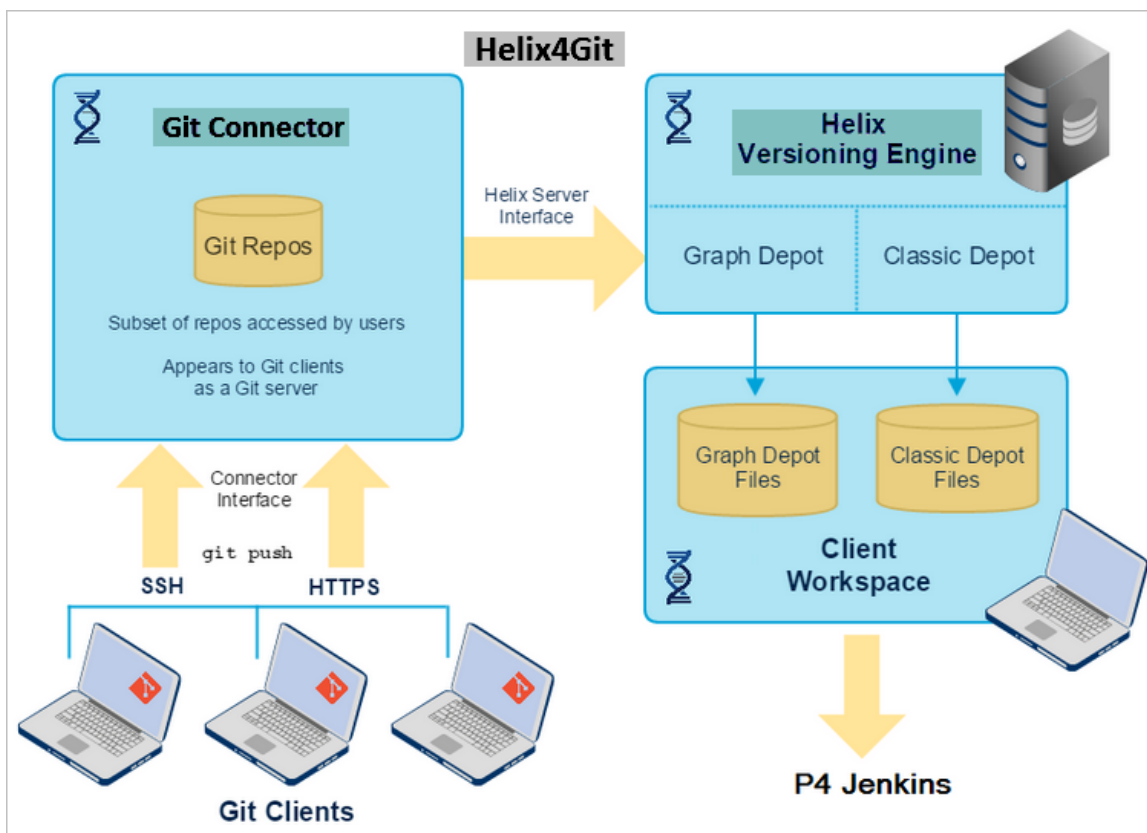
Helix4Git

Git Connector

Git Repos

Subset of repos accessed by users

Appears to Git clients as a Git server

Helix Server Interface

Helix Versioning Engine

Graph Depot

Classic Depot

Graph Depot Files

Classic Depot Files

Client Workspace

Connector Interface

git push

SSH

HTTPS

Git Clients

P4 Jenkins